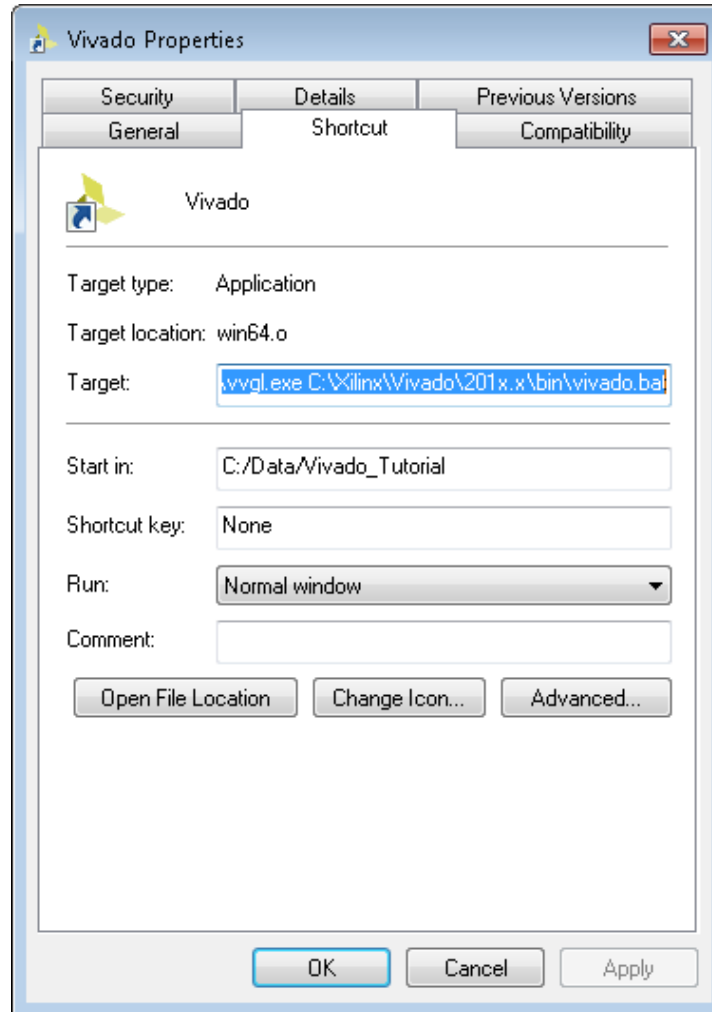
Vivado Properties

Security | Details | Previous Versions
General | Shortcut | Compatibility

Vivado

Target type: Application

Target location: win64.o

Target: .vvgl.exe C:\Xilinx\Vivado\201x.x\bin\vivado.bat

Start in: C:/Data/Vivado_Tutorial

Shortcut key: None

Run: Normal window

Comment:

Open File Location | Change Icon... | Advanced...

OK | Cancel | Apply